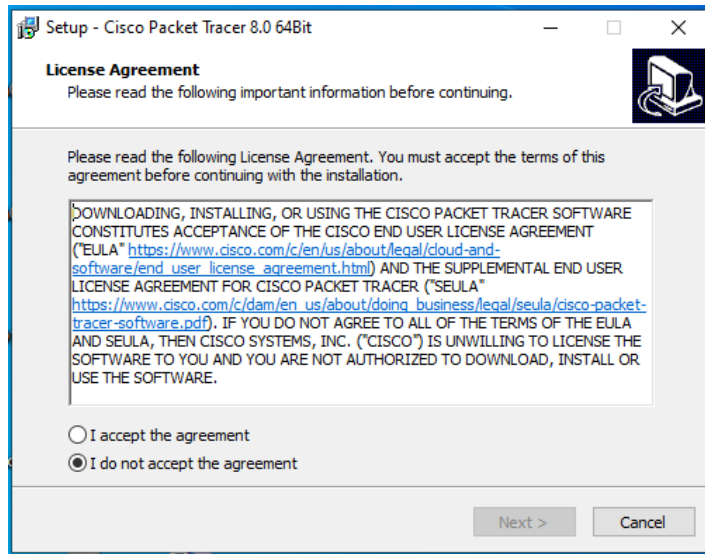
Setup - Cisco Packet Tracer 8.0 64Bit

License Agreement
Please read the following important information before continuing.

Please read the following License Agreement. You must accept the terms of this agreement before continuing with the installation.

DOWNLOADING, INSTALLING, OR USING THE CISCO PACKET TRACER SOFTWARE CONSTITUTES ACCEPTANCE OF THE CISCO END USER LICENSE AGREEMENT ("EULA" https://www.cisco.com/c/en/us/about/legal/cloud-and-software/end_user_license_agreement.html) AND THE SUPPLEMENTAL END USER LICENSE AGREEMENT FOR CISCO PACKET TRACER ("SEULA" https://www.cisco.com/c/dam/en_us/about/doing_business/legal/seula/cisco-packet-tracer-software.pdf). IF YOU DO NOT AGREE TO ALL OF THE TERMS OF THE EULA AND SEULA, THEN CISCO SYSTEMS, INC. ("CISCO") IS UNWILLING TO LICENSE THE SOFTWARE TO YOU AND YOU ARE NOT AUTHORIZED TO DOWNLOAD, INSTALL OR USE THE SOFTWARE.

I accept the agreement
I do not accept the agreement

Next >
Cancel